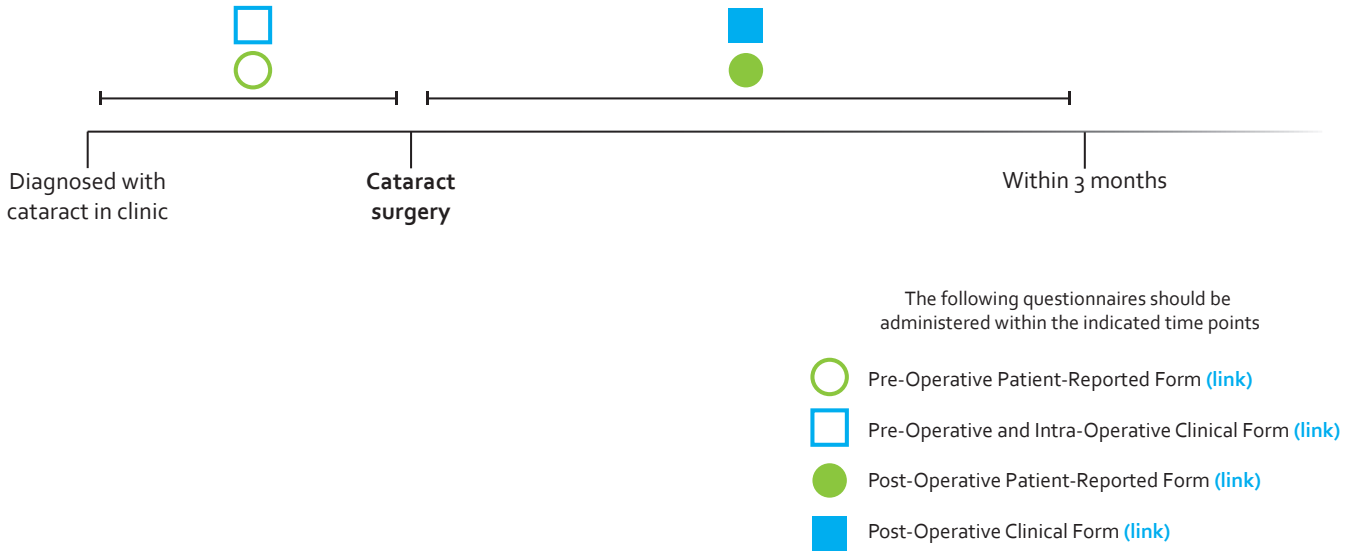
Diagnosed with cataract in clinic

Cataract surgery

Within 3 months

The following questionnaires should be administered within the indicated time points

Pre-Operative Patient-Reported Form (link)

Pre-Operative and Intra-Operative Clinical Form (link)

Post-Operative Patient-Reported Form (link)

Post-Operative Clinical Form (link)